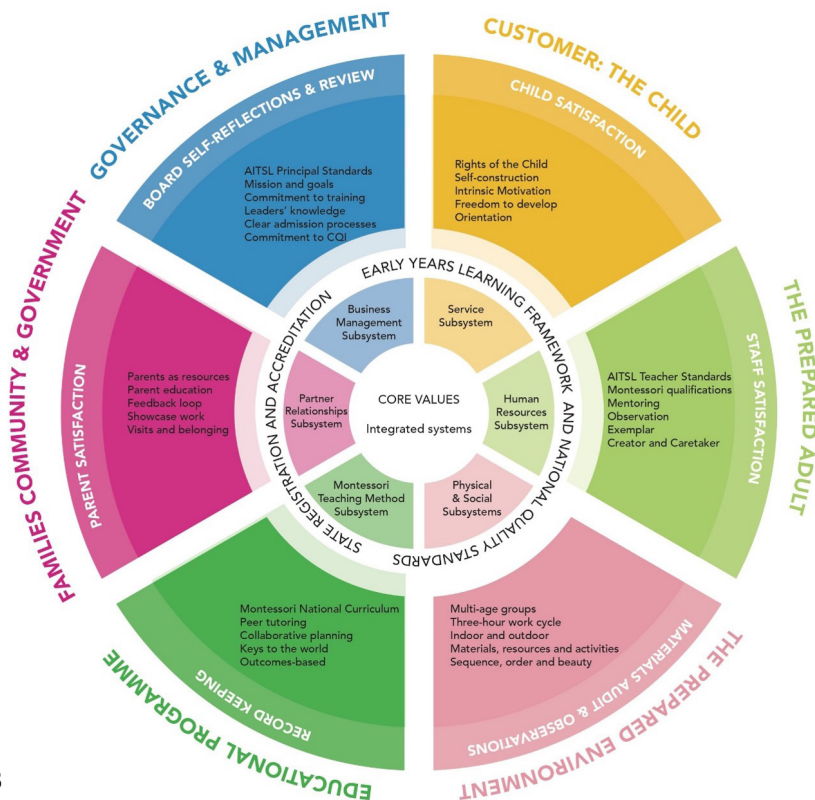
GOVERNANCE & MANAGEMENT

BOARD SELF-REFLECTIONS & REVIEW

AITSL Principal Standards
Mission and goals
Commitment to training
Leaders' knowledge
Clear admission processes
Commitment to CQI

CUSTOMER: THE CHILD

CHILD SATISFACTION

Rights of the Child
Self-construction
Intrinsic Motivation
Freedom to develop
Orientation

THE PREPARED ADULT

STAFF SATISFACTION

AITSL Teacher Standards
Montessori qualifications
Mentoring
Observation
Exemplar
Creator and Caretaker

THE PREPARED ENVIRONMENT

MATERIALS AUDIT & OBSERVATIONS

Multi-age groups
Three-hour work cycle
Indoor and outdoor
Materials, resources and activities
Sequence, order and beauty

EDUCATIONAL PROGRAMME

RECORD KEEPING

Montessori National Curriculum
Peer tutoring
Collaborative planning
Keys to the world
Outcomes-based

FAMILIES COMMUNITY & GOVERNMENT

PARENT SATISFACTION

Parents as resources
Parent education
Feedback loop
Showcase work
Visits and belonging

EARLY YEARS LEARNING FRAMEWORK AND NATIONAL QUALITY STANDARDS

STATE REGISTRATION AND ACCREDITATION

Business Management Subsystem

Service Subsystem

Human Resources Subsystem

Physical & Social Subsystems

Montessori Teaching Method Subsystem

Partner Relationships Subsystem

CORE VALUES
Integrated systems

8